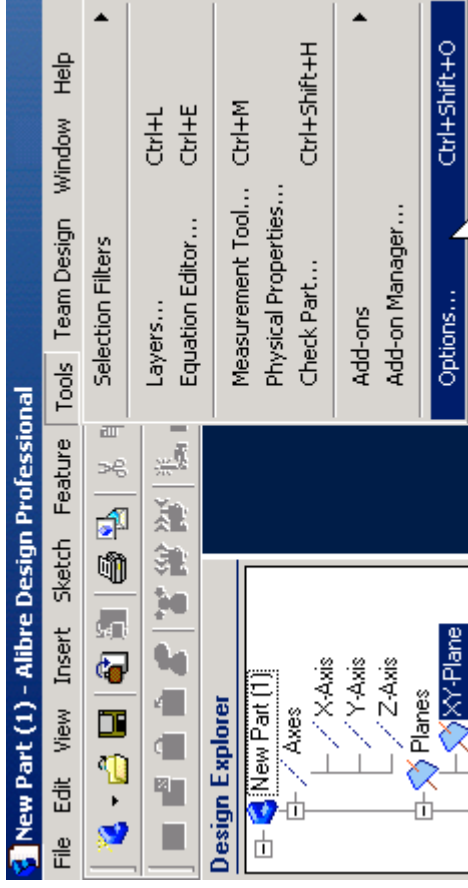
New Part (1) - Alibre Design Professional

File Edit View Insert Sketch Feature Tools Team Design Window Help

Selection Filters
Layers... Ctrl+L
Equation Editor... Ctrl+E
Measurement Tool... Ctrl+M
Physical Properties...
Check Part... Ctrl+Shift+H
Add-ons
Add-on Manager...
Options... Ctrl+Shift+O

Design Explorer
New Part (1)
Axes
X-Axis
Y-Axis
Z-Axis
Planes
XY-Plane